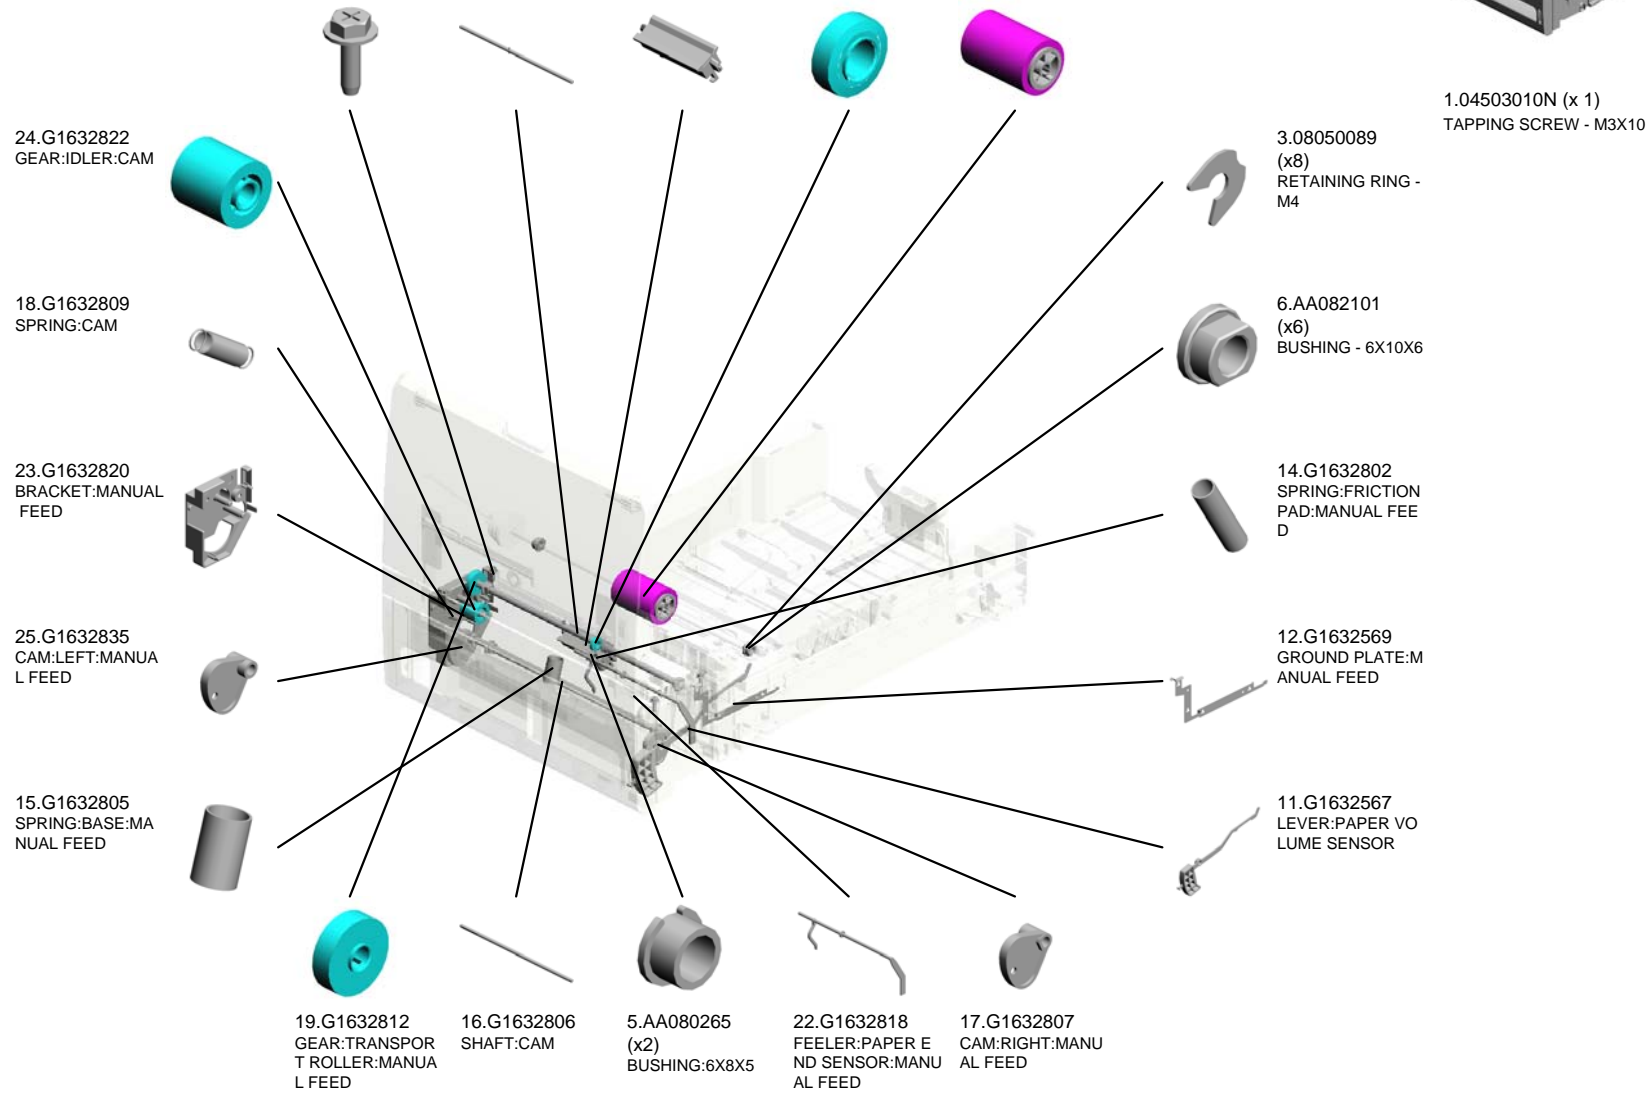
1.04503010N (x 1)
TAPPING SCREW - M3X10

24.G1632822
GEAR:IDLER:CAM

3.08050089
(x8)
RETAINING RING - M4

18.G1632809
SPRING:CAM

6.AA082101
(x6)
BUSHING - 6X10X6

23.G1632820
BRACKET:MANUAL FEED

14.G1632802
SPRING:FRICTION PAD:MANUAL FEED

25.G1632835
CAM:LEFT:MANUAL FEED

12.G1632569
GROUND PLATE:MANUAL FEED

15.G1632805
SPRING:BASE:MANUAL FEED

11.G1632567
LEVER:PAPER VOLUME SENSOR

19.G1632812
GEAR:TRANSPORT ROLLER:MANUAL FEED

16.G1632806
SHAFT:CAM

5.AA080265
(x2)
BUSHING:6X8X5

22.G1632818
FEELER:PAPER END SENSOR:MANUAL FEED

17.G1632807
CAM:RIGHT:MANUAL FEED